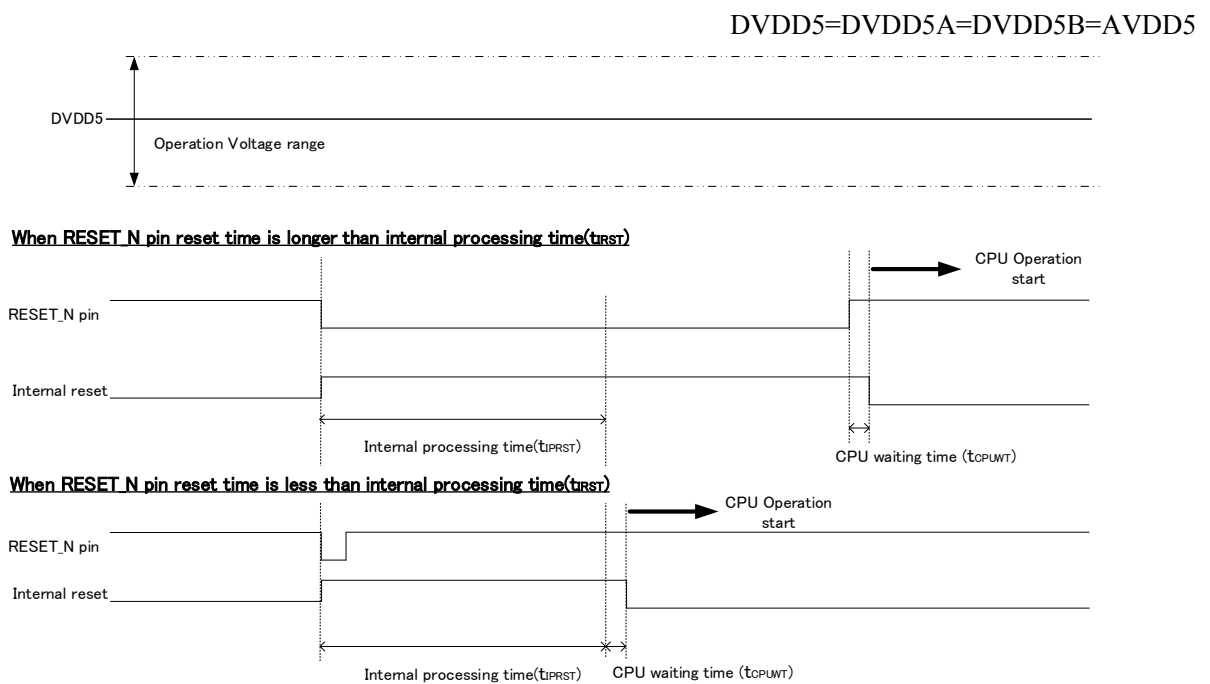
DVDD5=DVDD5A=DVDD5B=AVDD5

DVDD5

Operation Voltage range

When RESET_N pin reset time is longer than internal processing time($t_{IRST}$)

CPU Operation start

RESET_N pin

Internal reset

Internal processing time($t_{IPRST}$)

CPU waiting time ($t_{CPUWT}$)

When RESET_N pin reset time is less than internal processing time($t_{IRST}$)

CPU Operation start

RESET_N pin

Internal reset

Internal processing time($t_{IPRST}$)

CPU waiting time ($t_{CPUWT}$)